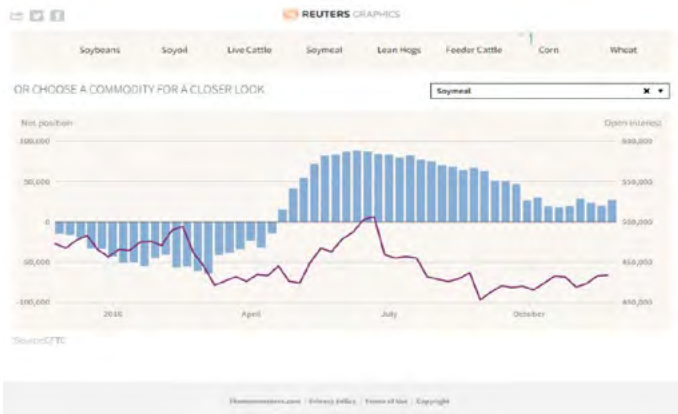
REUTERS GRAPHICS

Soybeans Soyoil Live Cattle Soymeal Lean Hogs Feeder Cattle Corn Wheat

OR CHOOSE A COMMODITY FOR A CLOSER LOOK

Soymeal

Net position

Open interest

100,000

50,000

0

-50,000

-100,000

600,000

550,000

500,000

450,000

400,000

2016

April

July

October

Source: CFTC

Thomsonreuters.com | Privacy Policy | Terms of Use | Copyright